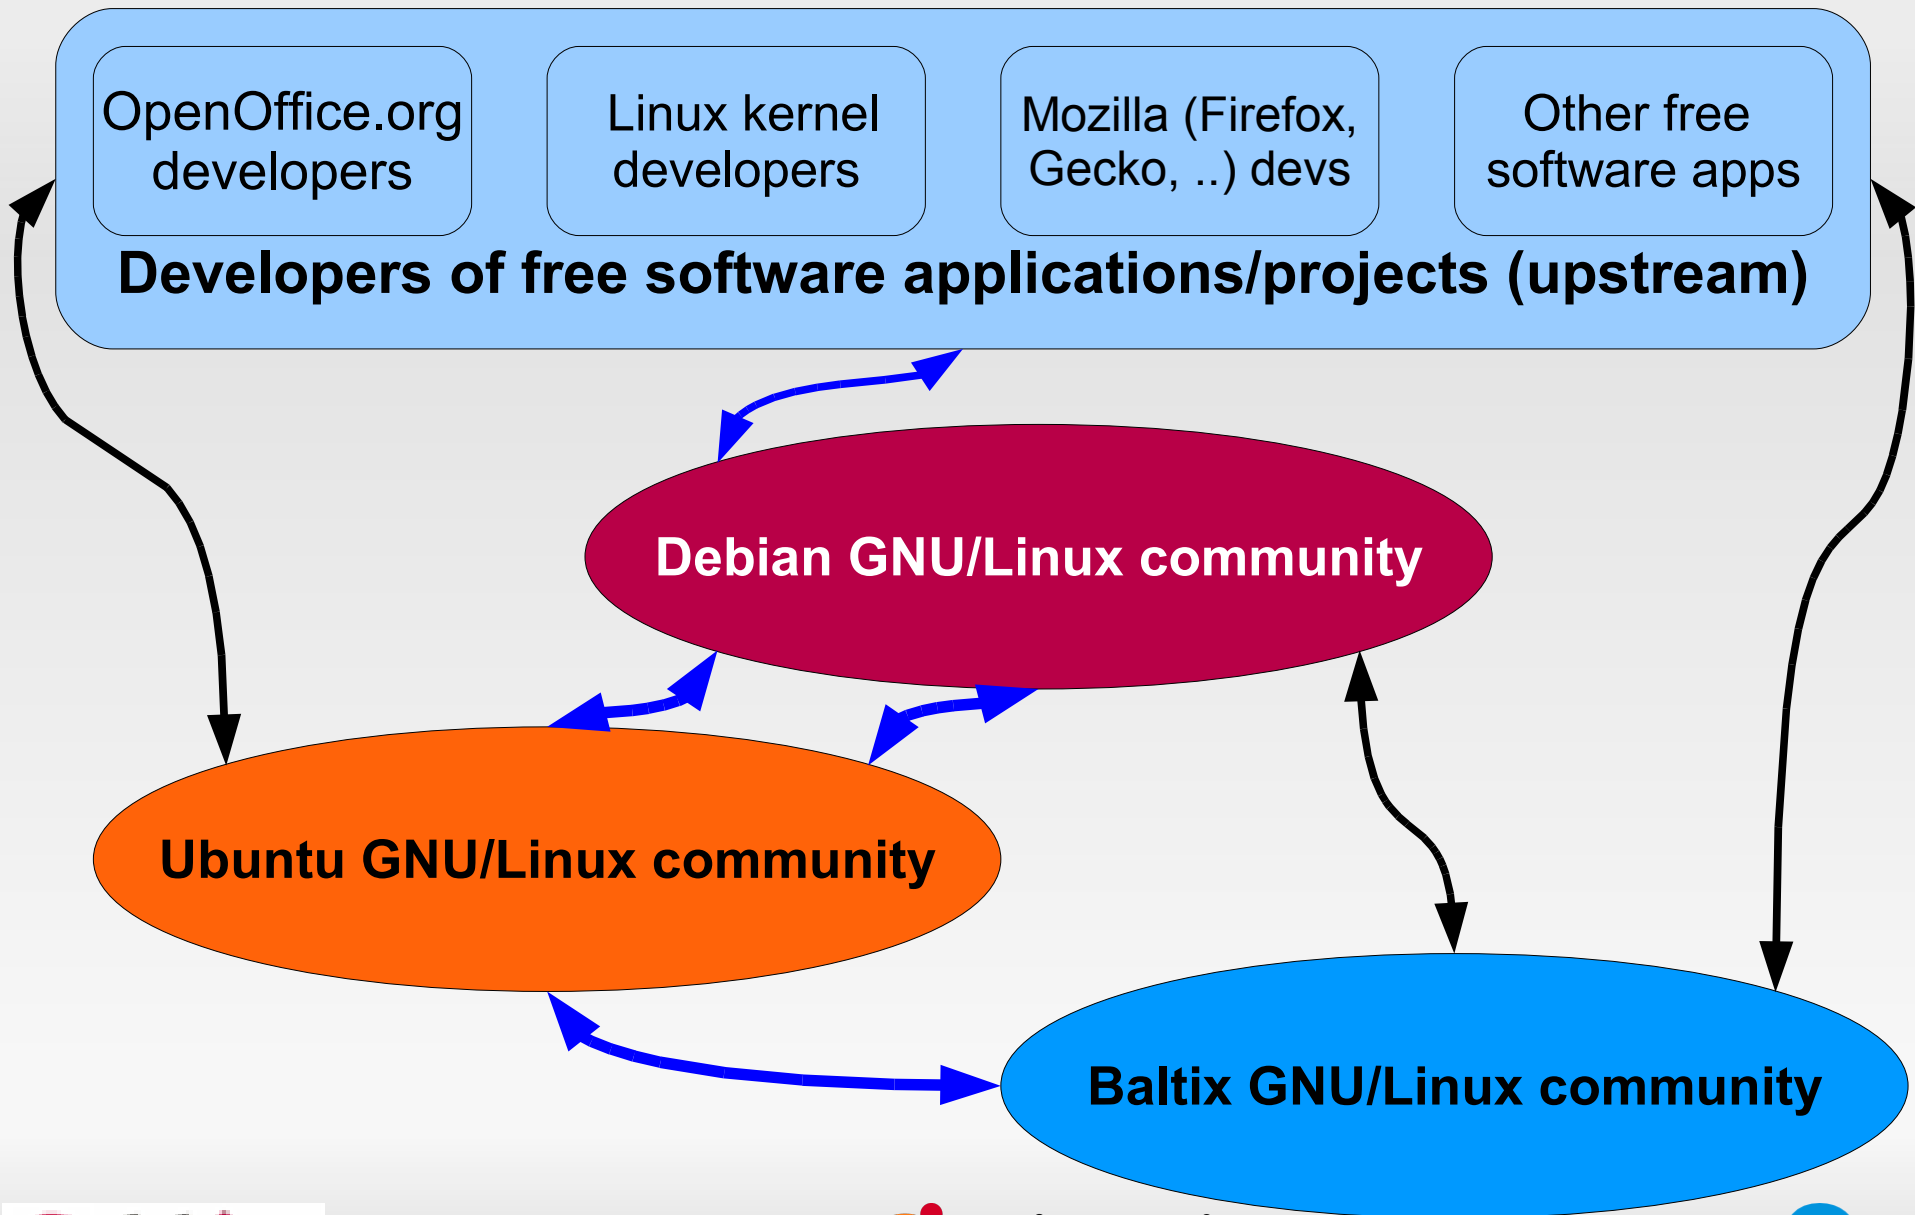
OpenOffice.org developers

Linux kernel developers

Mozilla (Firefox, Gecko, ..) devs

Other free software apps

Developers of free software applications/projects (upstream)

Debian GNU/Linux community

Ubuntu GNU/Linux community

Baltix GNU/Linux community